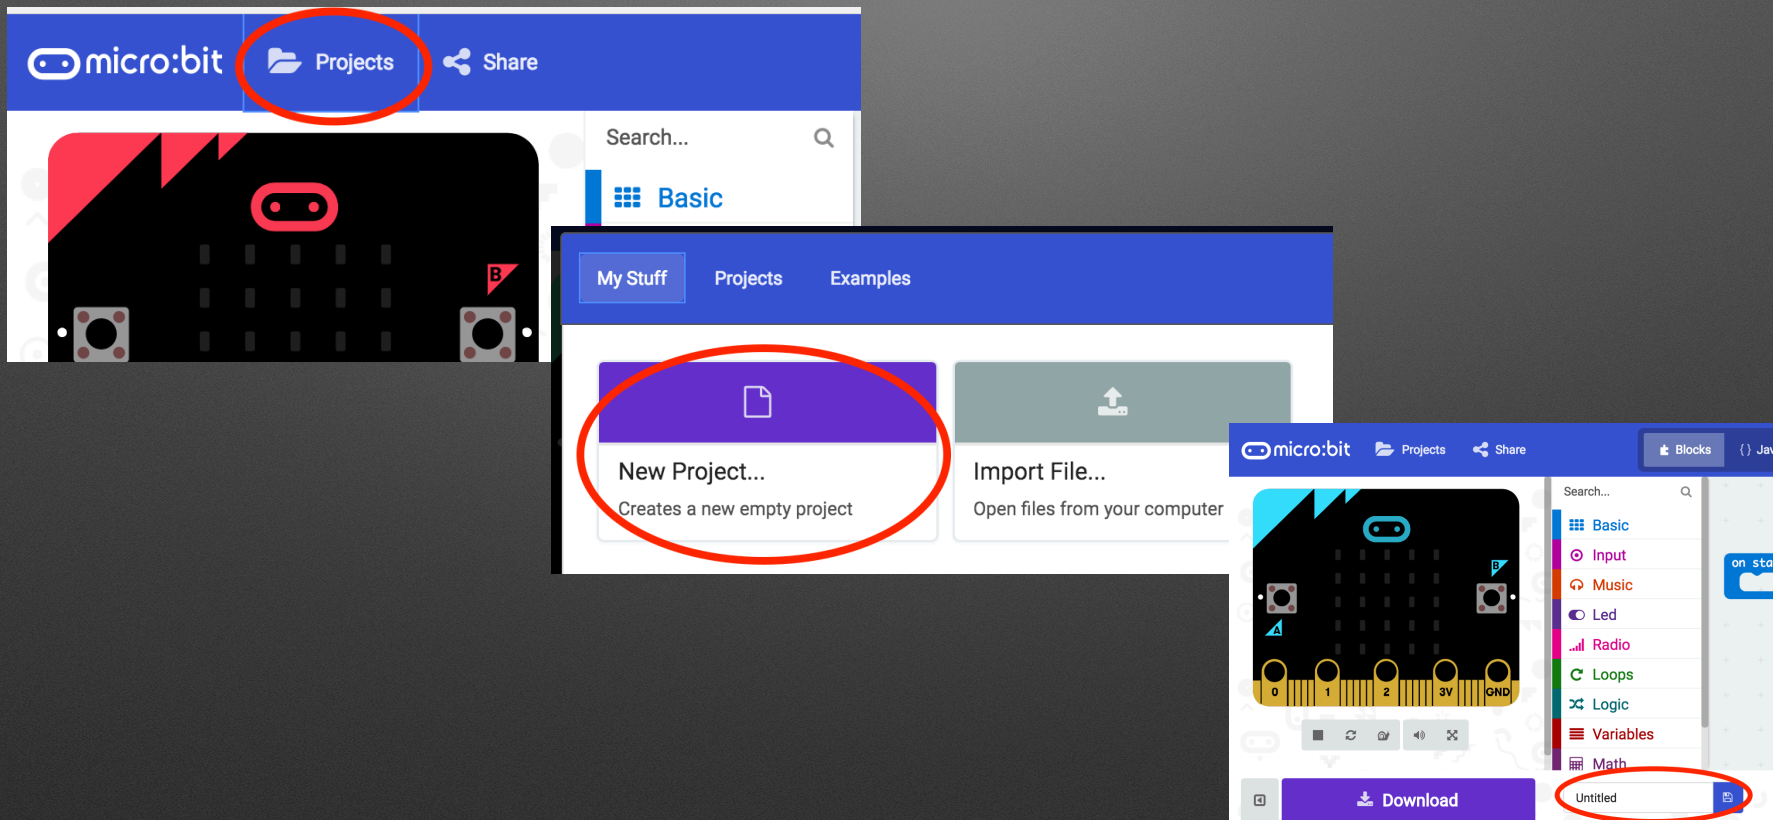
micro:bit Projects Share

Search...

Basic

B

My Stuff Projects Examples

New Project...
Creates a new empty project

Import File...
Open files from your computer

micro:bit Projects Share Blocks { } Ja

Search...

Basic
Input
Music
Led
Radio
Loops
Logic
Variables
Math

on sta

B
A
0 1 2 3V GND

Download

Untitled